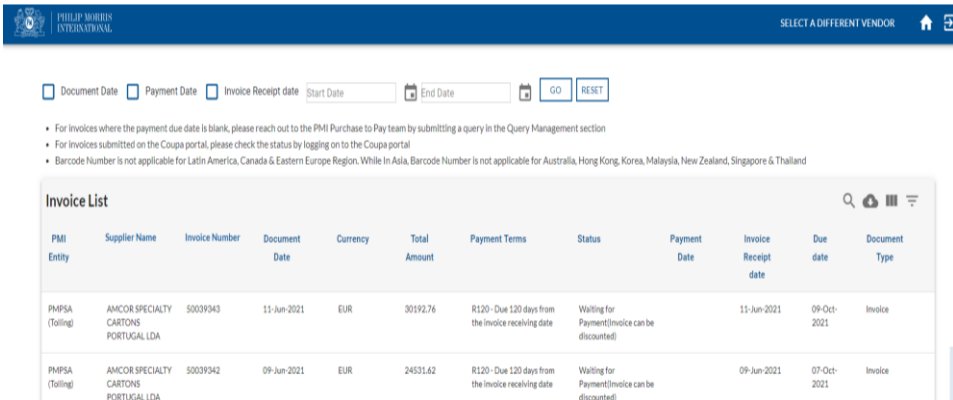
PHILIP MORRIS INTERNATIONAL

SELECT A DIFFERENT VENDOR

Document Date Payment Date Invoice Receipt date Start Date End Date GO RESET

• For invoices where the payment due date is blank, please reach out to the PMI Purchase to Pay team by submitting a query in the Query Management section
• For invoices submitted on the Coupa portal, please check the status by logging on to the Coupa portal
• Barcode Number is not applicable for Latin America, Canada & Eastern Europe Region. While In Asia, Barcode Number is not applicable for Australia, Hong Kong, Korea, Malaysia, New Zealand, Singapore & Thailand

Invoice List

| PMI Entity | Supplier Name | Invoice Number | Document Date | Currency | Total Amount | Payment Terms | Status | Payment Date | Invoice Receipt date | Due date | Document Type |
|---|---|---|---|---|---|---|---|---|---|---|---|
| PMPSA (Tolling) | AMCOR SPECIALTY CARTONS PORTUGAL LDA | 50039343 | 11-Jun-2021 | EUR | 30192.76 | R120 - Due 120 days from the invoice receiving date | Waiting for Payment(Invoice can be discounted) | | 11-Jun-2021 | 09-Oct-2021 | Invoice |
| PMPSA (Tolling) | AMCOR SPECIALTY CARTONS PORTUGAL LDA | 50039342 | 09-Jun-2021 | EUR | 24531.62 | R120 - Due 120 days from the invoice receiving date | Waiting for Payment(Invoice can be discounted) | | 09-Jun-2021 | 07-Oct-2021 | Invoice |